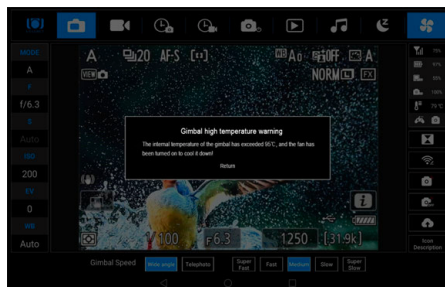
MODE
A
F
f/6.3
S
Auto
ISO
200
EV
0
WB
Auto

A
20 AF-S [+]
A0 OFF A
NORM FX
VIEW

Gimbal high temperature warning
The internal temperature of the gimbal has exceeded 55°C, and the fan has been turned on to cool it down!
Return

1/100 F6.3 1250 [31.9k]

Icon Description

Gimbal Speed
Wide angle
Telephoto
Super Fast
Fast
Medium
Slow
Super Slow